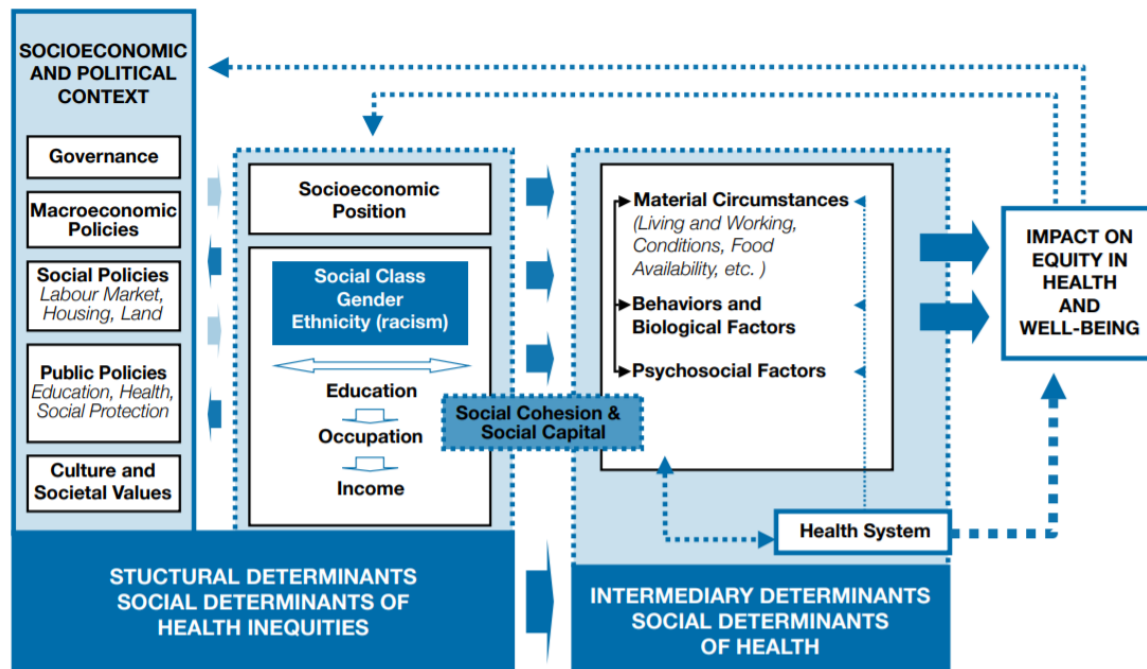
SOCIOECONOMIC AND POLITICAL CONTEXT

Governance

Macroeconomic Policies

Social Policies
Labour Market, Housing, Land

Public Policies
Education, Health, Social Protection

Culture and Societal Values

Socioeconomic Position

Social Class
Gender
Ethnicity (racism)

Education

Occupation

Income

Social Cohesion & Social Capital

Material Circumstances
(Living and Working, Conditions, Food Availability, etc. )

Behaviors and Biological Factors

Psychosocial Factors

Health System

IMPACT ON EQUITY IN HEALTH AND WELL-BEING

STUCTURAL DETERMINANTS
SOCIAL DETERMINANTS OF HEALTH INEQUITIES

INTERMEDIARY DETERMINANTS
SOCIAL DETERMINANTS OF HEALTH